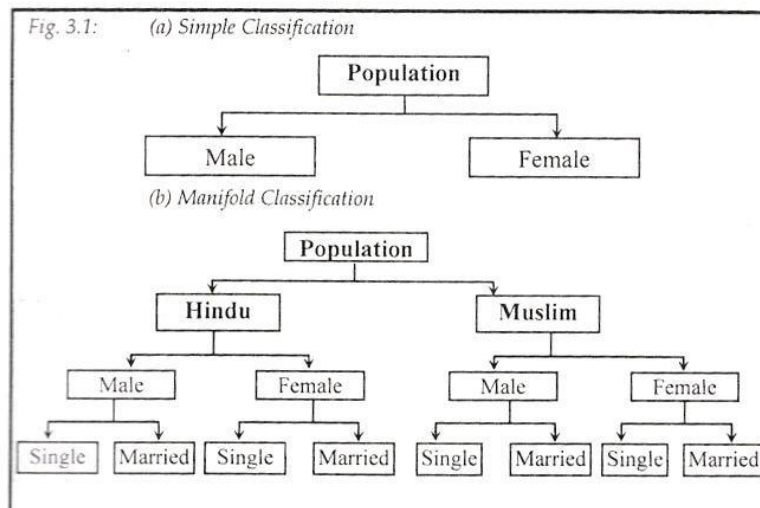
Fig. 3.1: (a) Simple Classification

Population

Male

Female

(b) Manifold Classification

Population

Hindu

Muslim

Male

Female

Male

Female

Single

Married

Single

Married

Single

Married

Single

Married